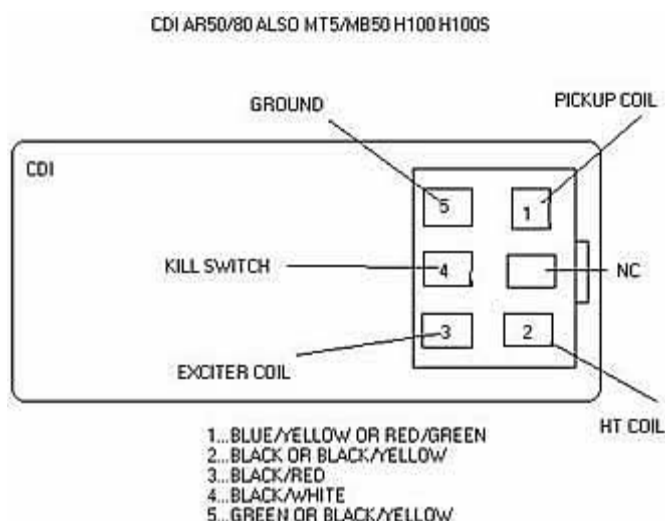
CDI AR50/80 ALSO MT5/MB50 H100 H100S

GROUND

PICKUP COIL

CDI

5

1

KILL SWITCH

4

NC

3

2

EXCITER COIL

HT COIL

1...BLUE/YELLOW OR RED/GREEN
2...BLACK OR BLACK/YELLOW
3...BLACK/RED
4...BLACK/WHITE
5...GREEN OR BLACK/YELLOW